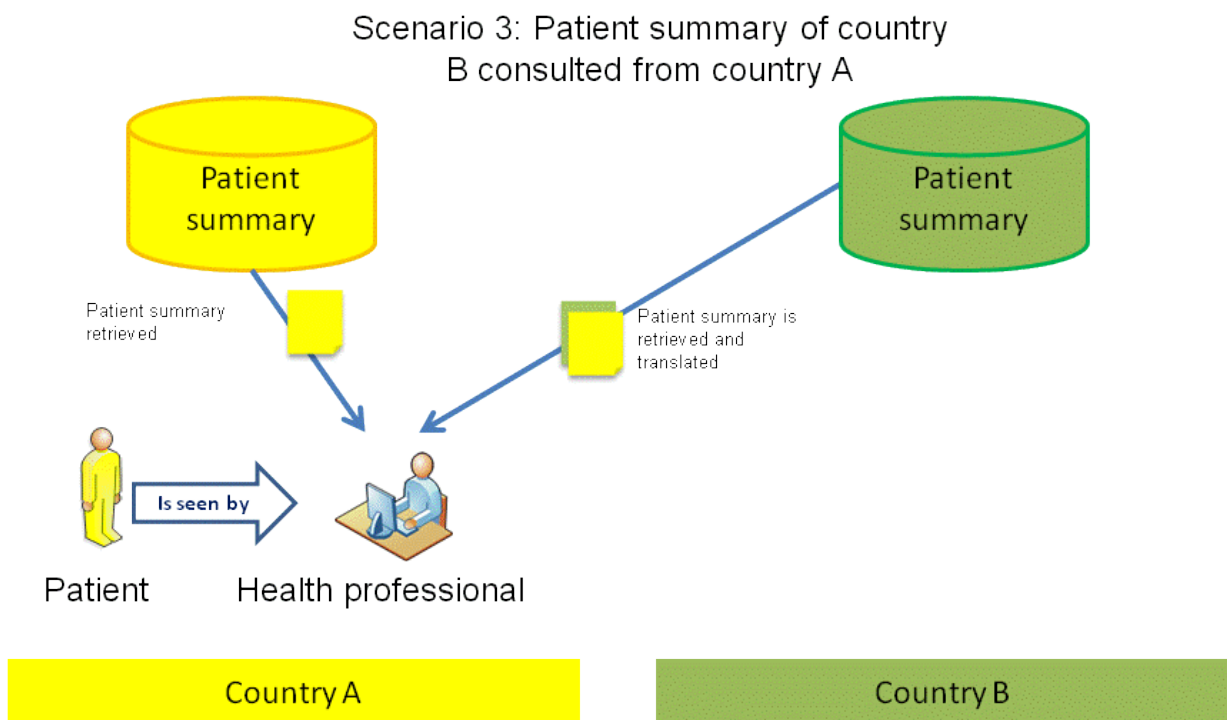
Scenario 3: Patient summary of country B consulted from country A

Patient summary

Patient summary

Patient summary retrieved

Patient summary is retrieved and translated

Is seen by

Patient

Health professional

Country A

Country B